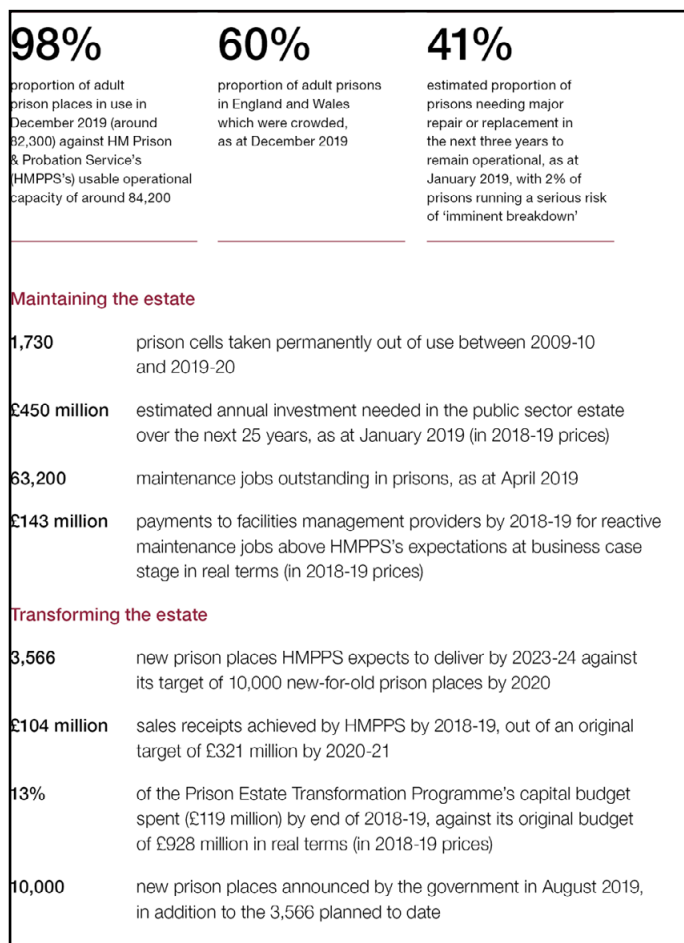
98%

proportion of adult prison places in use in December 2019 (around 82,300) against HM Prison & Probation Service's (HMPPS's) usable operational capacity of around 84,200

60%

proportion of adult prisons in England and Wales which were crowded, as at December 2019

41%

estimated proportion of prisons needing major repair or replacement in the next three years to remain operational, as at January 2019, with 2% of prisons running a serious risk of 'imminent breakdown'

Maintaining the estate

1,730 prison cells taken permanently out of use between 2009-10 and 2019-20

£450 million estimated annual investment needed in the public sector estate over the next 25 years, as at January 2019 (in 2018-19 prices)

63,200 maintenance jobs outstanding in prisons, as at April 2019

£143 million payments to facilities management providers by 2018-19 for reactive maintenance jobs above HMPPS's expectations at business case stage in real terms (in 2018-19 prices)

Transforming the estate

3,566 new prison places HMPPS expects to deliver by 2023-24 against its target of 10,000 new-for-old prison places by 2020

£104 million sales receipts achieved by HMPPS by 2018-19, out of an original target of £321 million by 2020-21

13% of the Prison Estate Transformation Programme's capital budget spent (£119 million) by end of 2018-19, against its original budget of £928 million in real terms (in 2018-19 prices)

10,000 new prison places announced by the government in August 2019, in addition to the 3,566 planned to date